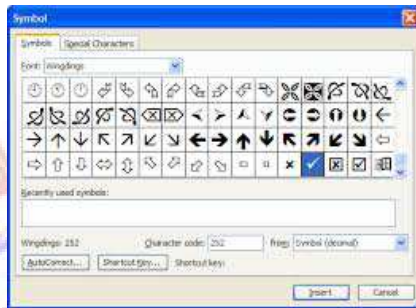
Symbol

Symbols | Special Characters

Font: Wingdings

Recently used symbols:

Wingdings: 252

Character code: 252

from: Symbol (decimal)

AutoCorrect...

Shortcut Key...

Shortcut key:

Insert

Cancel